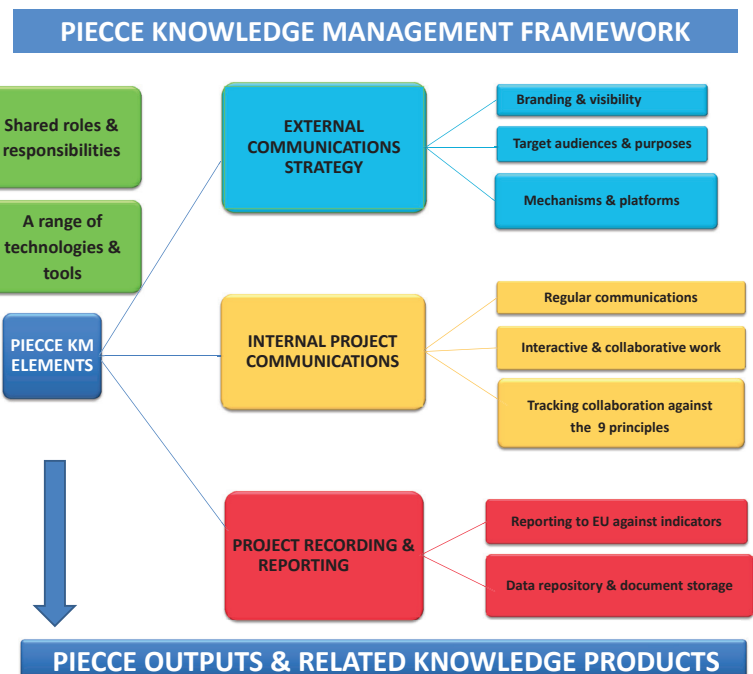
PIECCE KNOWLEDGE MANAGEMENT FRAMEWORK

Shared roles & responsibilities

A range of technologies & tools

PIECCE KM ELEMENTS

EXTERNAL COMMUNICATIONS STRATEGY

Branding & visibility

Target audiences & purposes

Mechanisms & platforms

INTERNAL PROJECT COMMUNICATIONS

Regular communications

Interactive & collaborative work

Tracking collaboration against the 9 principles

PROJECT RECORDING & REPORTING

Reporting to EU against indicators

Data repository & document storage

PIECCE OUTPUTS & RELATED KNOWLEDGE PRODUCTS